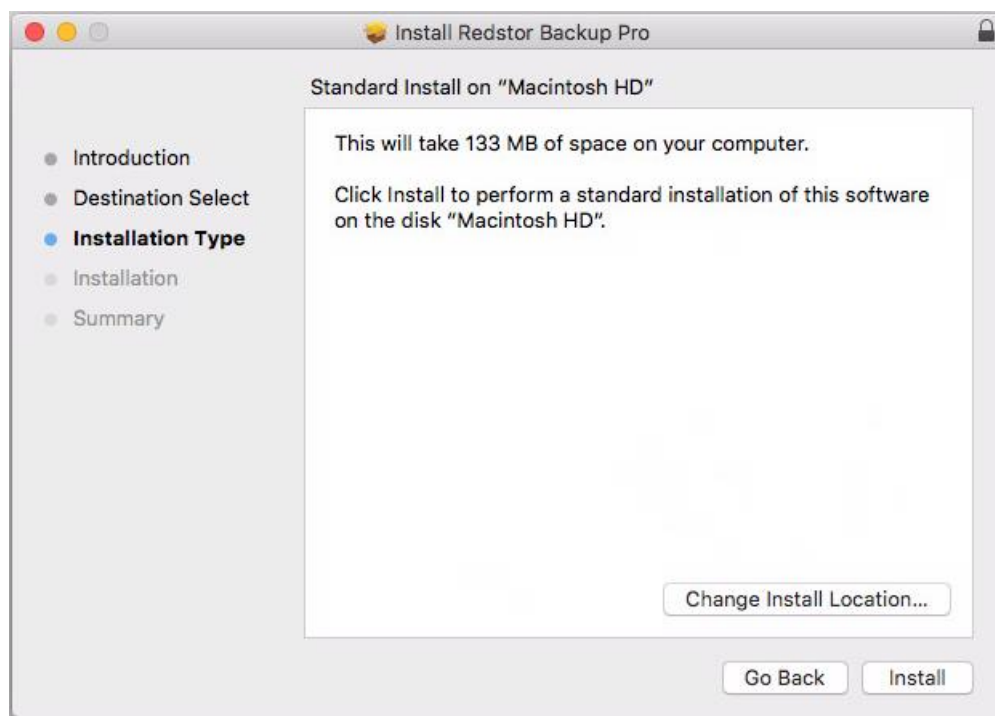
Install Redstor Backup Pro

Standard Install on "Macintosh HD"

Introduction
Destination Select
Installation Type
Installation
Summary

This will take 133 MB of space on your computer.

Click Install to perform a standard installation of this software on the disk "Macintosh HD".

Change Install Location...

Go Back

Install